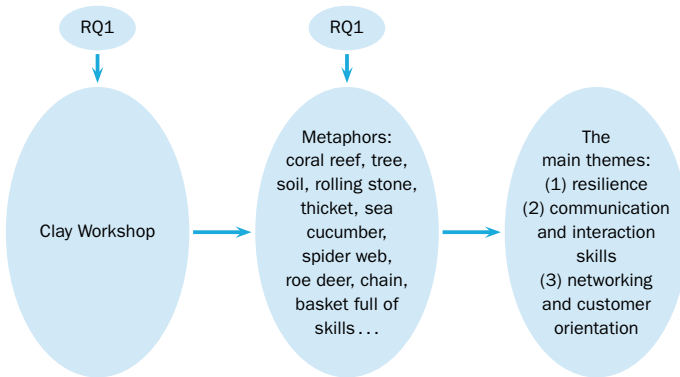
RQ1

RQ1

Clay Workshop

Metaphors: coral reef, tree, soil, rolling stone, thicket, sea cucumber, spider web, roe deer, chain, basket full of skills . . .

The main themes: (1) resilience (2) communication and interaction skills (3) networking and customer orientation